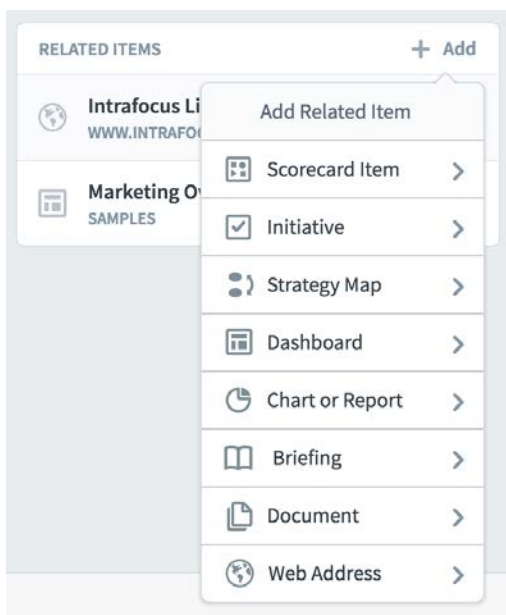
RELATED ITEMS

+ Add

Intrafocus Li
WWW.INTRAFO

Marketing Ov
SAMPLES

Add Related Item

Scorecard Item >

Initiative >

Strategy Map >

Dashboard >

Chart or Report >

Briefing >

Document >

Web Address >